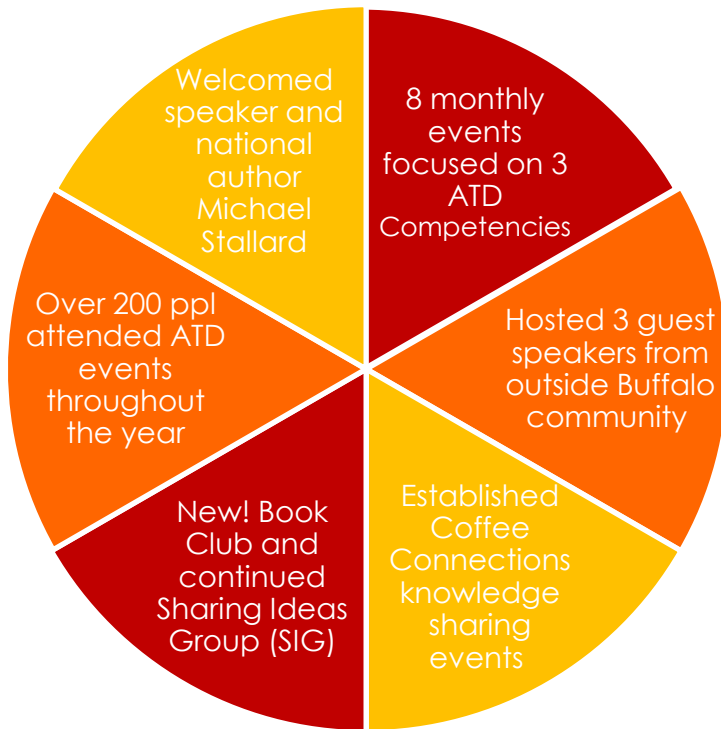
8 monthly events focused on 3 ATD Competencies

Hosted 3 guest speakers from outside Buffalo community

Established Coffee Connections knowledge sharing events

New! Book Club and continued Sharing Ideas Group (SIG)

Over 200 ppl attended ATD events throughout the year

Welcomed speaker and national author Michael Stallard